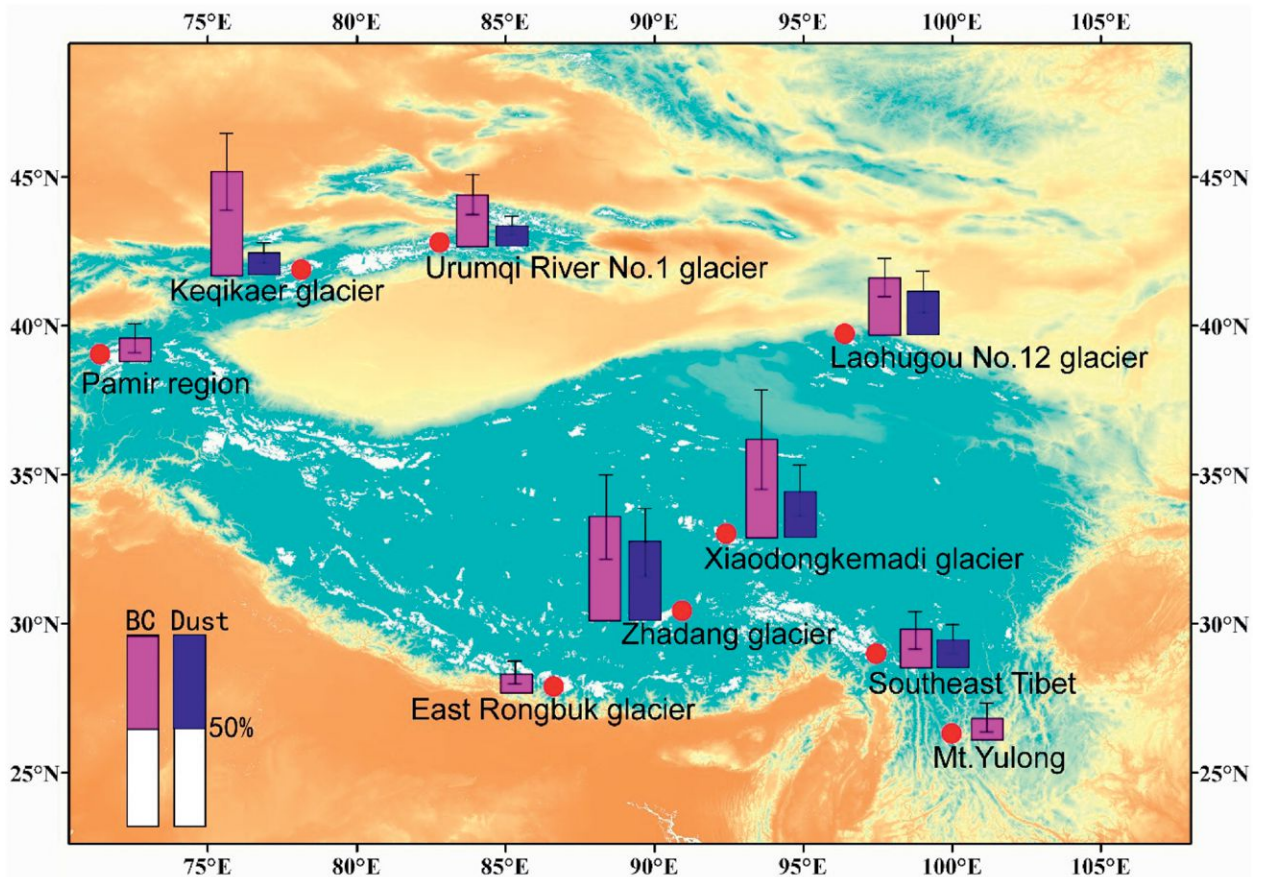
75°E 80°E 85°E 90°E 95°E 100°E 105°E

45°N
40°N
35°N
30°N
25°N

Keqikaer glacier
Urumqi River No.1 glacier
Laohugou No.12 glacier
Pamir region
Xiaodongkemadi glacier
Zhadang glacier
Southeast Tibet
East Rongbuk glacier
Mt.Yulong

BC Dust
50%

45°N
40°N
35°N
30°N
25°N

75°E 80°E 85°E 90°E 95°E 100°E 105°E